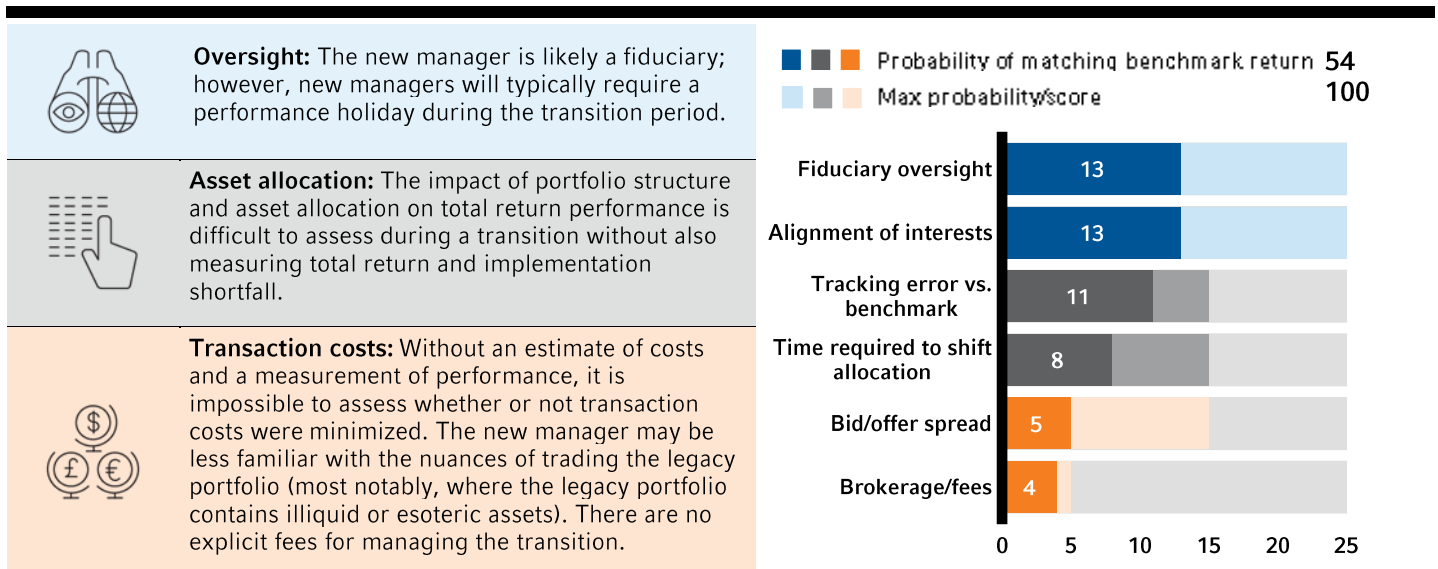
**Oversight:** The new manager is likely a fiduciary; however, new managers will typically require a performance holiday during the transition period.

**Asset allocation:** The impact of portfolio structure and asset allocation on total return performance is difficult to assess during a transition without also measuring total return and implementation shortfall.

**Transaction costs:** Without an estimate of costs and a measurement of performance, it is impossible to assess whether or not transaction costs were minimized. The new manager may be less familiar with the nuances of trading the legacy portfolio (most notably, where the legacy portfolio contains illiquid or esoteric assets). There are no explicit fees for managing the transition.

Probability of matching benchmark return 54
Max probability/score 100

| | |
|---|---|
| Fiduciary oversight | 13 |
| Alignment of interests | 13 |
| Tracking error vs. benchmark | 11 |
| Time required to shift allocation | 8 |
| Bid/offer spread | 5 |
| Brokerage/fees | 4 |

0 5 10 15 20 25